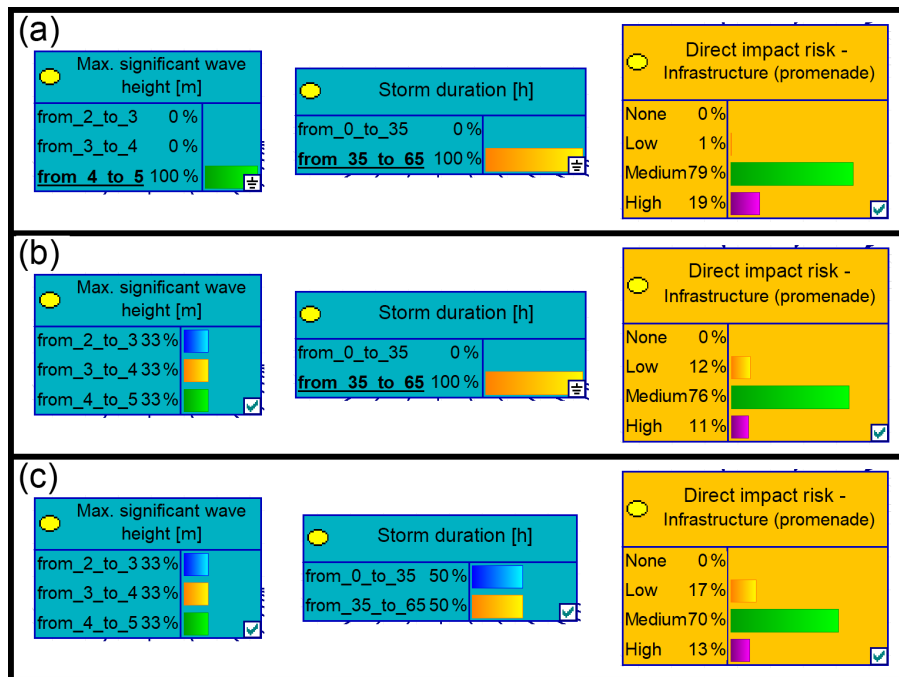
(a)

Max. significant wave height [m]

| | |
|---|---|
| from_2_to_3 | 0 % |
| from_3_to_4 | 0 % |
| **from_4_to_5** | 100 % |

Storm duration [h]

| | |
|---|---|
| from_0_to_35 | 0 % |
| **from_35_to_65** | 100 % |

Direct impact risk - Infrastructure (promenade)

| | |
|---|---|
| None | 0 % |
| Low | 1 % |
| Medium | 79 % |
| High | 19 % |

(b)

Max. significant wave height [m]

| | |
|---|---|
| from_2_to_3 | 33 % |
| from_3_to_4 | 33 % |
| from_4_to_5 | 33 % |

Storm duration [h]

| | |
|---|---|
| from_0_to_35 | 0 % |
| **from_35_to_65** | 100 % |

Direct impact risk - Infrastructure (promenade)

| | |
|---|---|
| None | 0 % |
| Low | 12 % |
| Medium | 76 % |
| High | 11 % |

(c)

Max. significant wave height [m]

| | |
|---|---|
| from_2_to_3 | 33 % |
| from_3_to_4 | 33 % |
| from_4_to_5 | 33 % |

Storm duration [h]

| | |
|---|---|
| from_0_to_35 | 50 % |
| from_35_to_65 | 50 % |

Direct impact risk - Infrastructure (promenade)

| | |
|---|---|
| None | 0 % |
| Low | 17 % |
| Medium | 70 % |
| High | 13 % |